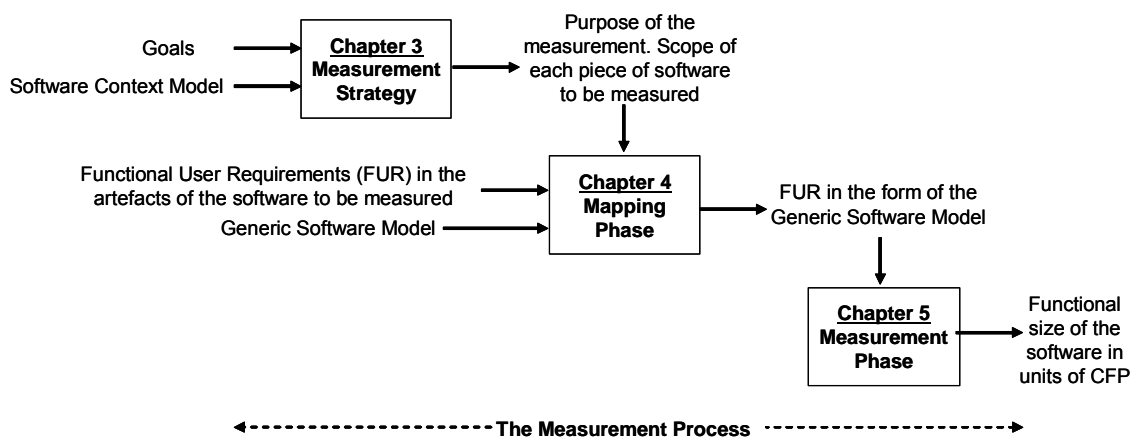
Goals

Software Context Model

Chapter 3
Measurement Strategy

Purpose of the measurement. Scope of each piece of software to be measured

Functional User Requirements (FUR) in the artefacts of the software to be measured

Generic Software Model

Chapter 4
Mapping Phase

FUR in the form of the Generic Software Model

Chapter 5
Measurement Phase

Functional size of the software in units of CFP

The Measurement Process